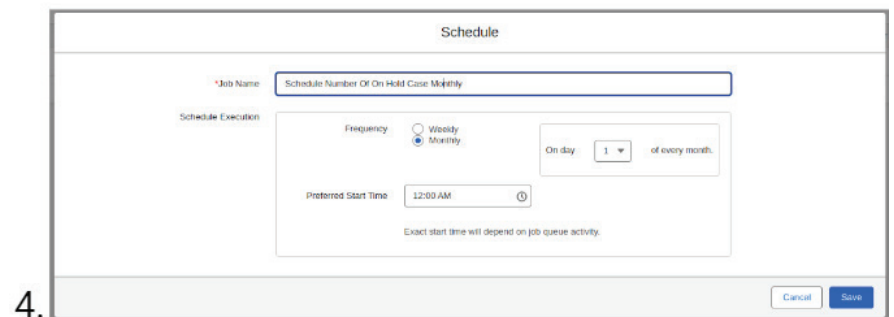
Schedule

*Job Name Schedule Number Of On Hold Case Monthly

Schedule Execution

Frequency Weekly Monthly

On day 1 of every month.

Preferred Start Time 12:00 AM

Exact start time will depend on job queue activity.

4.

Cancel Save